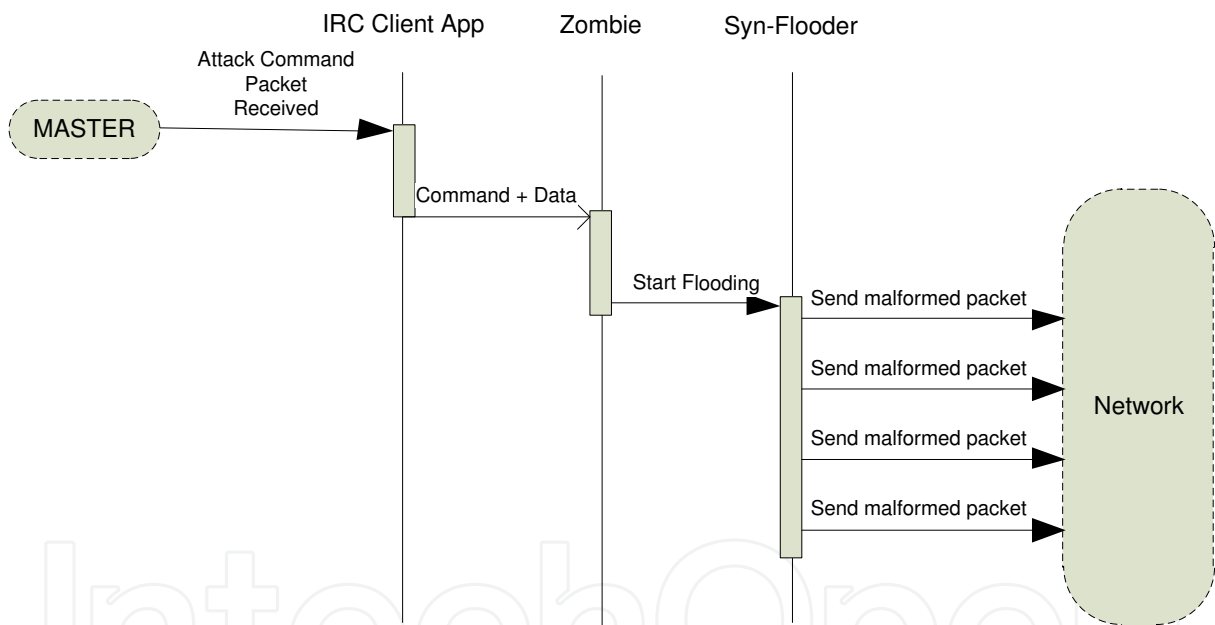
IRC Client App

Zombie

Syn-Flooder

Attack Command Packet Received

MASTER

Command + Data

Start Flooding

Send malformed packet

Send malformed packet

Send malformed packet

Send malformed packet

Network

IntechOpen